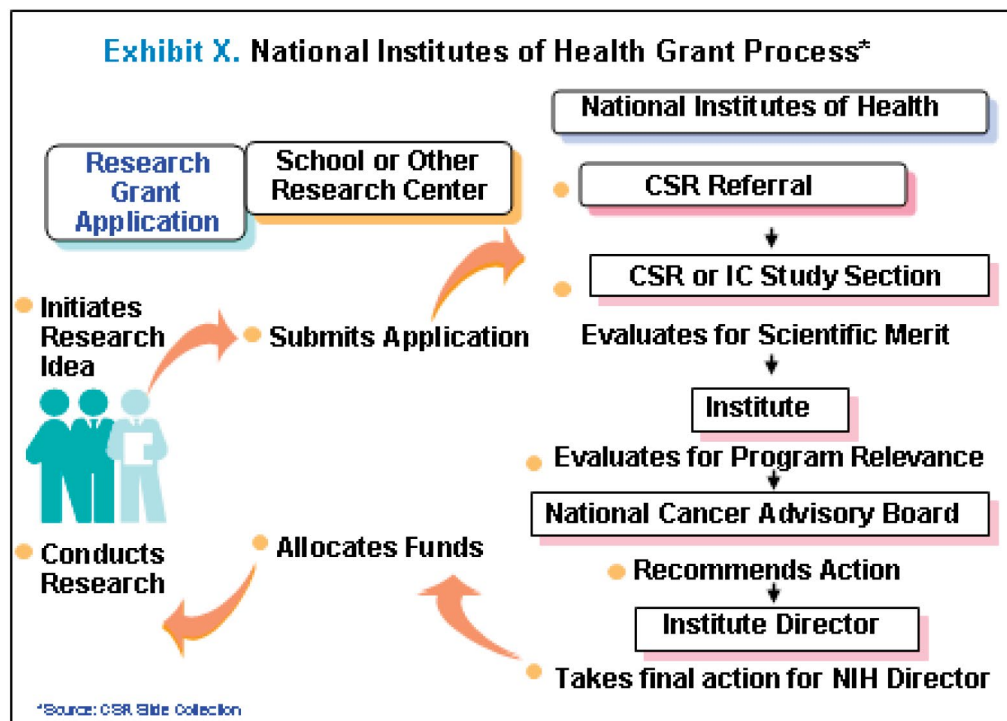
Exhibit X. National Institutes of Health Grant Process*

Research Grant Application

School or Other Research Center

Initiates Research Idea

Submits Application

Conducts Research

Allocates Funds

National Institutes of Health

CSR Referral

CSR or IC Study Section

Evaluates for Scientific Merit

Institute

Evaluates for Program Relevance

National Cancer Advisory Board

Recommends Action

Institute Director

Takes final action for NIH Director

*Source: CSR Slide Collection